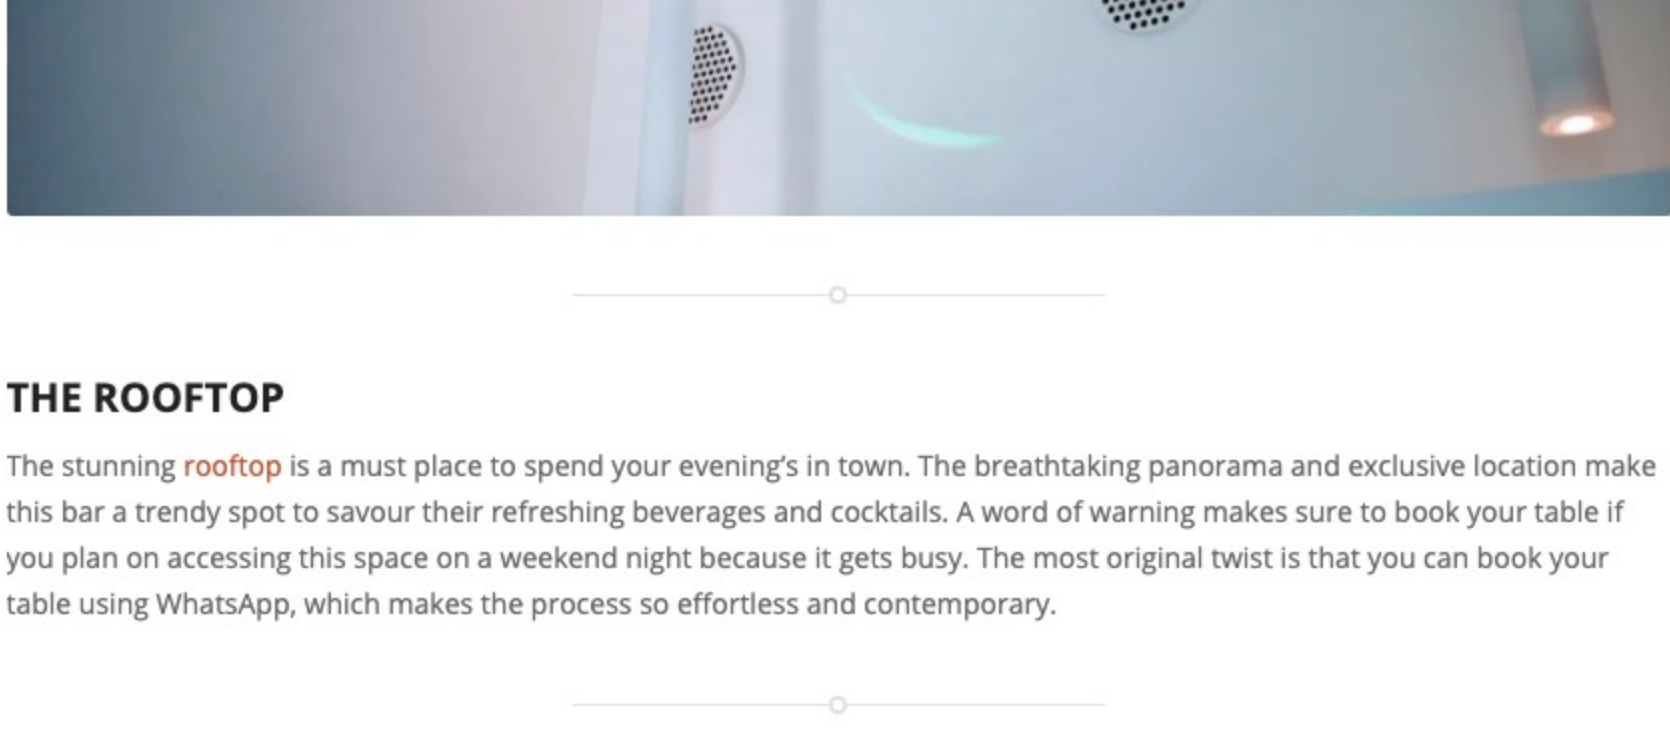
THE ROOFTOP

The stunning rooftop is a must place to spend your evening's in town. The breathtaking panorama and exclusive location make this bar a trendy spot to savour their refreshing beverages and cocktails. A word of warning makes sure to book your table if you plan on accessing this space on a weekend night because it gets busy. The most original twist is that you can book your table using WhatsApp, which makes the process so effortless and contemporary.